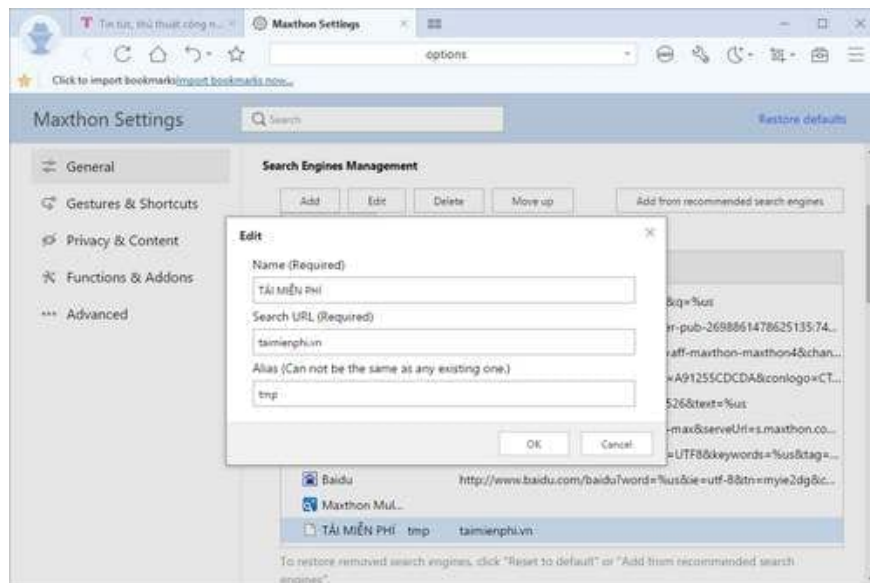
Tin tức, thủ thuật công n...
Maxthon Settings
options
Click to import bookmarks import bookmarks now...

Maxthon Settings
Search
Restore defaults

General
Gestures & Shortcuts
Privacy & Content
Functions & Addons
Advanced

Search Engines Management
Add
Edit
Delete
Move up
Add from recommended search engines

Edit
Name (Required)
TẢI MIỄN PHÍ
Search URL (Required)
taimienphi.vn
Alias (Can not be the same as any existing one.)
tmp
OK
Cancel

&q=%us
r-pub-2698861478625135:74...
aff-maxthon-maxthon4&chan...
=A91255CDCDA&conlogo=CT...
526&text=%us
-max&serveUrl=s.maxthon.co...
=UTF8&keywords=%us&tag=...
Baidu http://www.baidu.com/baidu?word=%us&ie=utf-8&tn=myie2dg&c...
Maxthon Mul...
TẢI MIỄN PHÍ tmp taimienphi.vn

To restore removed search engines, click "Reset to default" or "Add from recommended search engines".